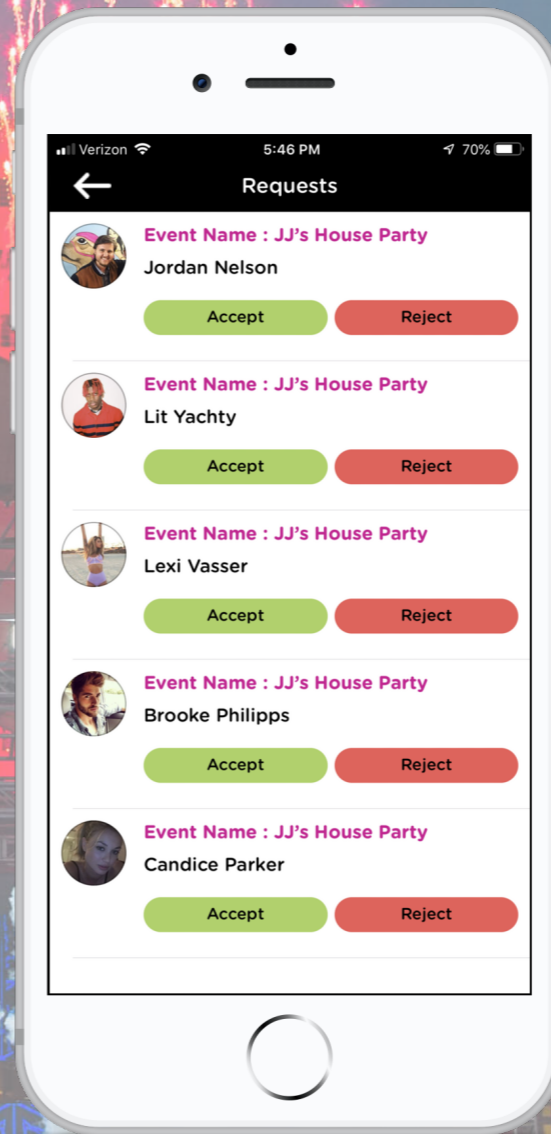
Verizon 5:46 PM 70%

Requests

Event Name : JJ's House Party
Jordan Nelson
Accept Reject

Event Name : JJ's House Party
Lit Yachty
Accept Reject

Event Name : JJ's House Party
Lexi Vasser
Accept Reject

Event Name : JJ's House Party
Brooke Philipps
Accept Reject

Event Name : JJ's House Party
Candice Parker
Accept Reject